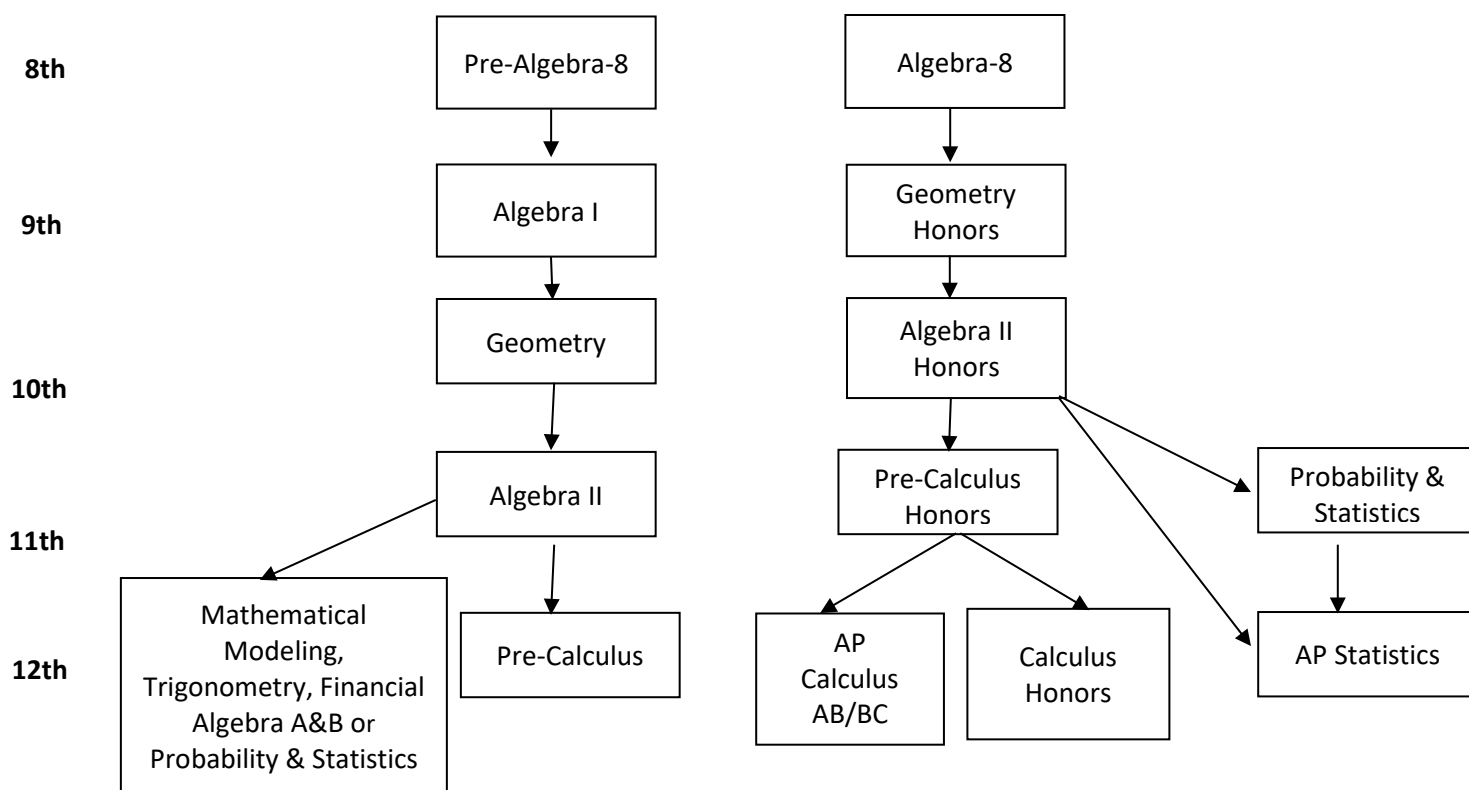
8th

Pre-Algebra-8

Algebra-8

9th

Algebra I

Geometry Honors

10th

Geometry

Algebra II Honors

11th

Algebra II

Pre-Calculus Honors

Probability & Statistics

12th

Mathematical Modeling, Trigonometry, Financial Algebra A&B or Probability & Statistics

Pre-Calculus

AP Calculus AB/BC

Calculus Honors

AP Statistics